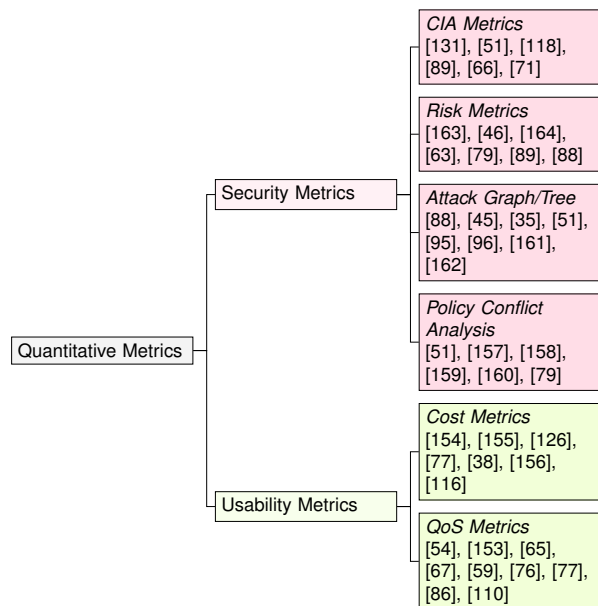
Quantitative Metrics

Security Metrics

CIA Metrics
[131], [51], [118], [89], [66], [71]

Risk Metrics
[163], [46], [164], [63], [79], [89], [88]

Attack Graph/Tree
[88], [45], [35], [51], [95], [96], [161], [162]

Policy Conflict Analysis
[51], [157], [158], [159], [160], [79]

Usability Metrics

Cost Metrics
[154], [155], [126], [77], [38], [156], [116]

QoS Metrics
[54], [153], [65], [67], [59], [76], [77], [86], [110]